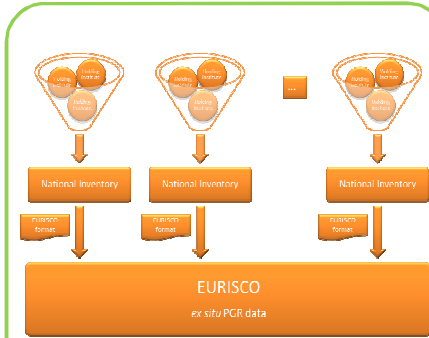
Holding institute

Holding institute

Holding institute

Holding institute

Holding institute

Holding institute

...

Holding institute

Holding institute

Holding institute

National Inventory

National Inventory

National Inventory

EURISCO format

EURISCO format

EURISCO format

EURISCO

ex situ PGR data